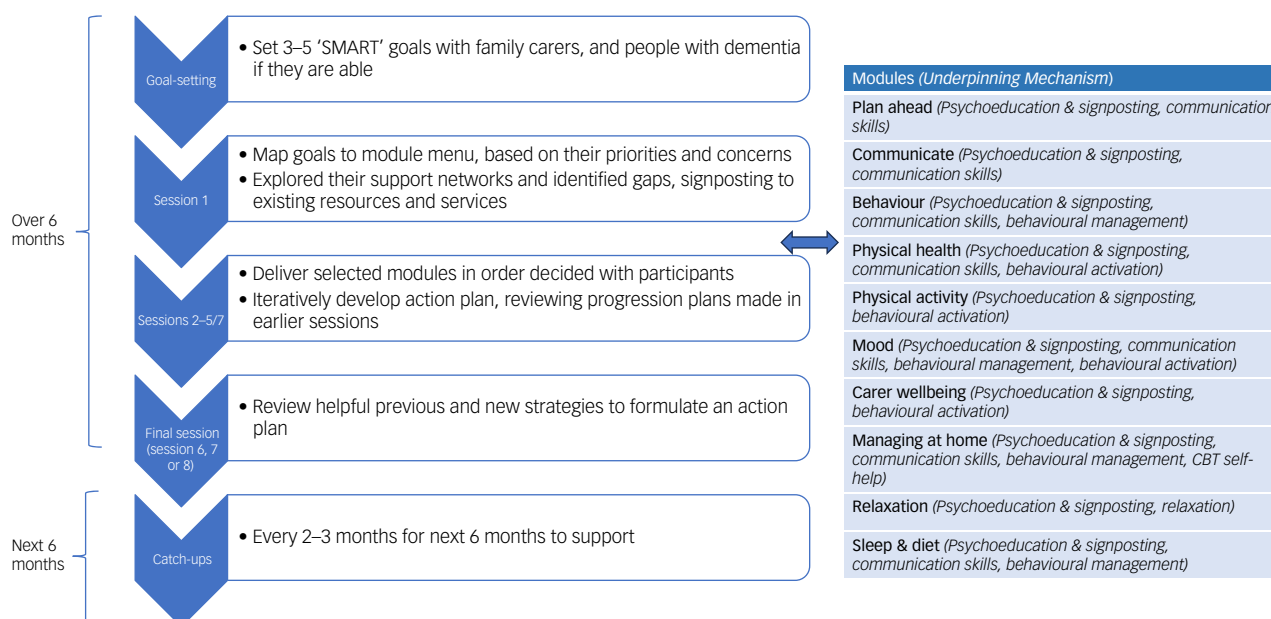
Over 6 months

Goal-setting

• Set 3–5 'SMART' goals with family carers, and people with dementia if they are able

Session 1

• Map goals to module menu, based on their priorities and concerns
• Explored their support networks and identified gaps, signposting to existing resources and services

Sessions 2–5/7

• Deliver selected modules in order decided with participants
• Iteratively develop action plan, reviewing progression plans made in earlier sessions

Final session (session 6, 7 or 8)

• Review helpful previous and new strategies to formulate an action plan

Next 6 months

Catch-ups

• Every 2–3 months for next 6 months to support

| Modules (*Underpinning Mechanism*) |
|---|
| Plan ahead (*Psychoeducation & signposting, communication skills*) |
| Communicate (*Psychoeducation & signposting, communication skills*) |
| Behaviour (*Psychoeducation & signposting, communication skills, behavioural management*) |
| Physical health (*Psychoeducation & signposting, communication skills, behavioural activation*) |
| Physical activity (*Psychoeducation & signposting, behavioural activation*) |
| Mood (*Psychoeducation & signposting, communication skills, behavioural management, behavioural activation*) |
| Carer wellbeing (*Psychoeducation & signposting, behavioural activation*) |
| Managing at home (*Psychoeducation & signposting, communication skills, behavioural management, CBT self-help*) |
| Relaxation (*Psychoeducation & signposting, relaxation*) |
| Sleep & diet (*Psychoeducation & signposting, communication skills, behavioural management*) |